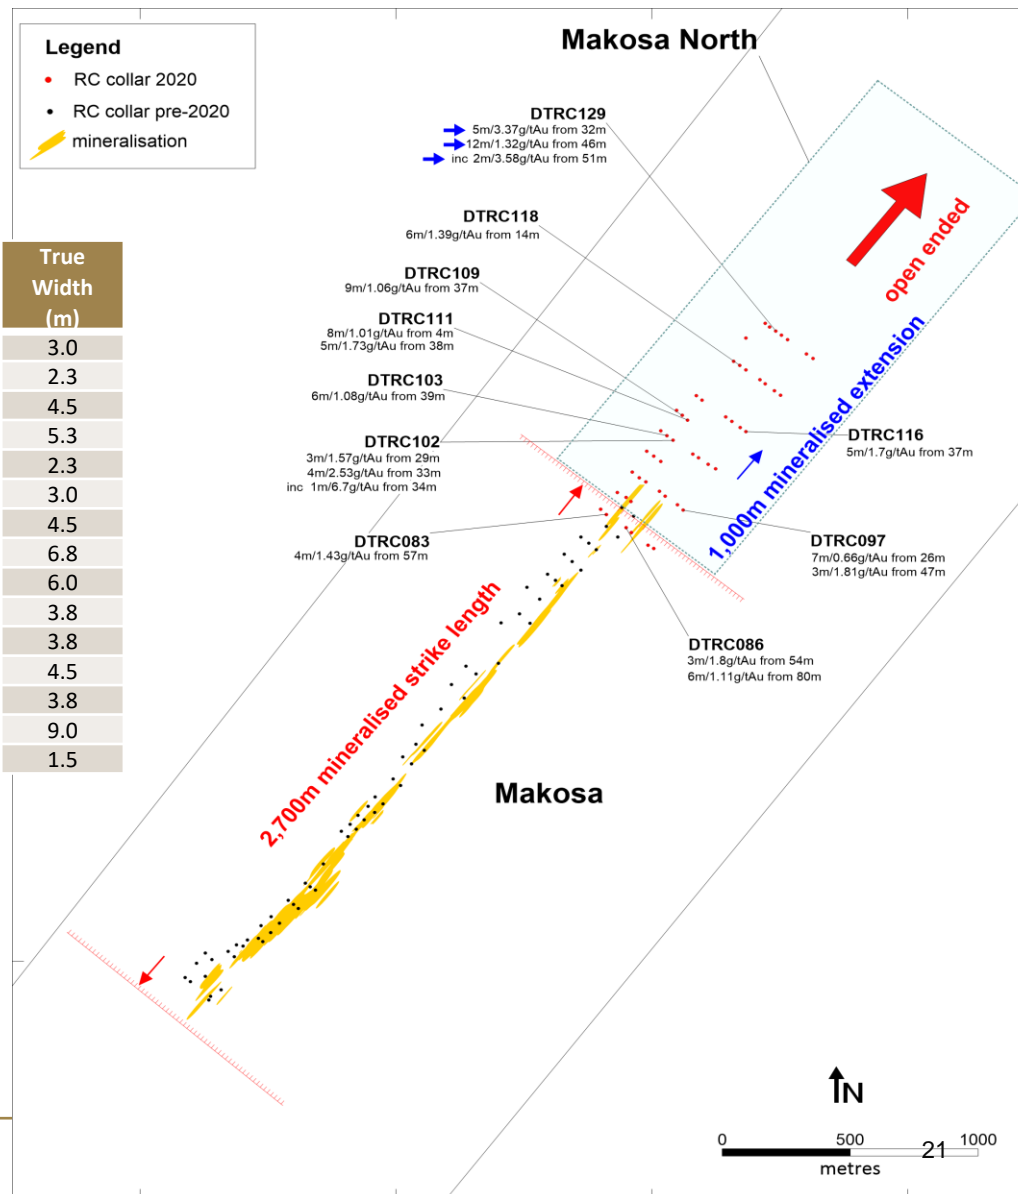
Legend
RC collar 2020
RC collar pre-2020
mineralisation

Makosa North

DTRC129
5m/3.37g/tAu from 32m
12m/1.32g/tAu from 46m
inc 2m/3.58g/tAu from 51m

DTRC118
6m/1.39g/tAu from 14m

DTRC109
9m/1.06g/tAu from 37m

DTRC111
8m/1.01g/tAu from 4m
5m/1.73g/tAu from 38m

DTRC103
6m/1.08g/tAu from 39m

DTRC102
3m/1.57g/tAu from 29m
4m/2.53g/tAu from 33m
inc 1m/6.7g/tAu from 34m

DTRC083
4m/1.43g/tAu from 57m

DTRC116
5m/1.7g/tAu from 37m

DTRC097
7m/0.66g/tAu from 26m
3m/1.81g/tAu from 47m

DTRC086
3m/1.8g/tAu from 54m
6m/1.11g/tAu from 80m

open ended

1,000m mineralised extension

2,700m mineralised strike length

Makosa

| True Width (m) |
|---|
| 3.0 |
| 2.3 |
| 4.5 |
| 5.3 |
| 2.3 |
| 3.0 |
| 4.5 |
| 6.8 |
| 6.0 |
| 3.8 |
| 3.8 |
| 4.5 |
| 3.8 |
| 9.0 |
| 1.5 |

N

0 500 1000
metres

21